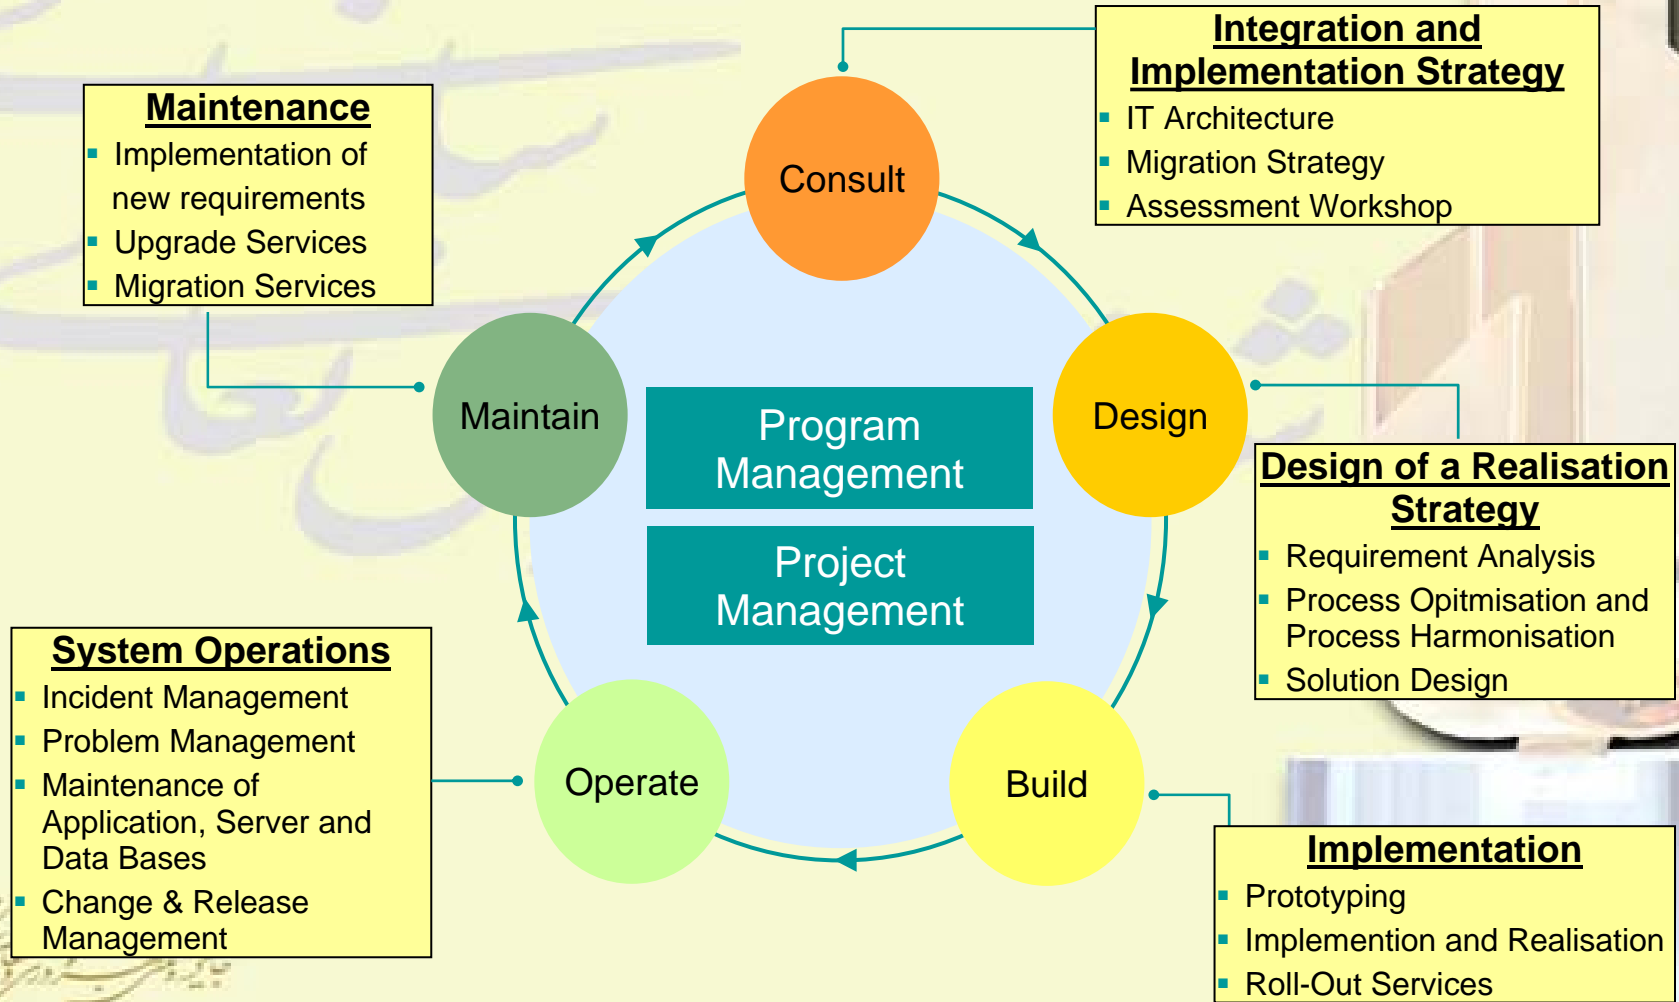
Maintenance
- Implementation of new requirements
- Upgrade Services
- Migration Services

Integration and Implementation Strategy
- IT Architecture
- Migration Strategy
- Assessment Workshop

Consult

Maintain

Program Management

Project Management

Design

Design of a Realisation Strategy
- Requirement Analysis
- Process Opitmisation and Process Harmonisation
- Solution Design

System Operations
- Incident Management
- Problem Management
- Maintenance of Application, Server and Data Bases
- Change & Release Management

Operate

Build

Implementation
- Prototyping
- Implemention and Realisation
- Roll-Out Services